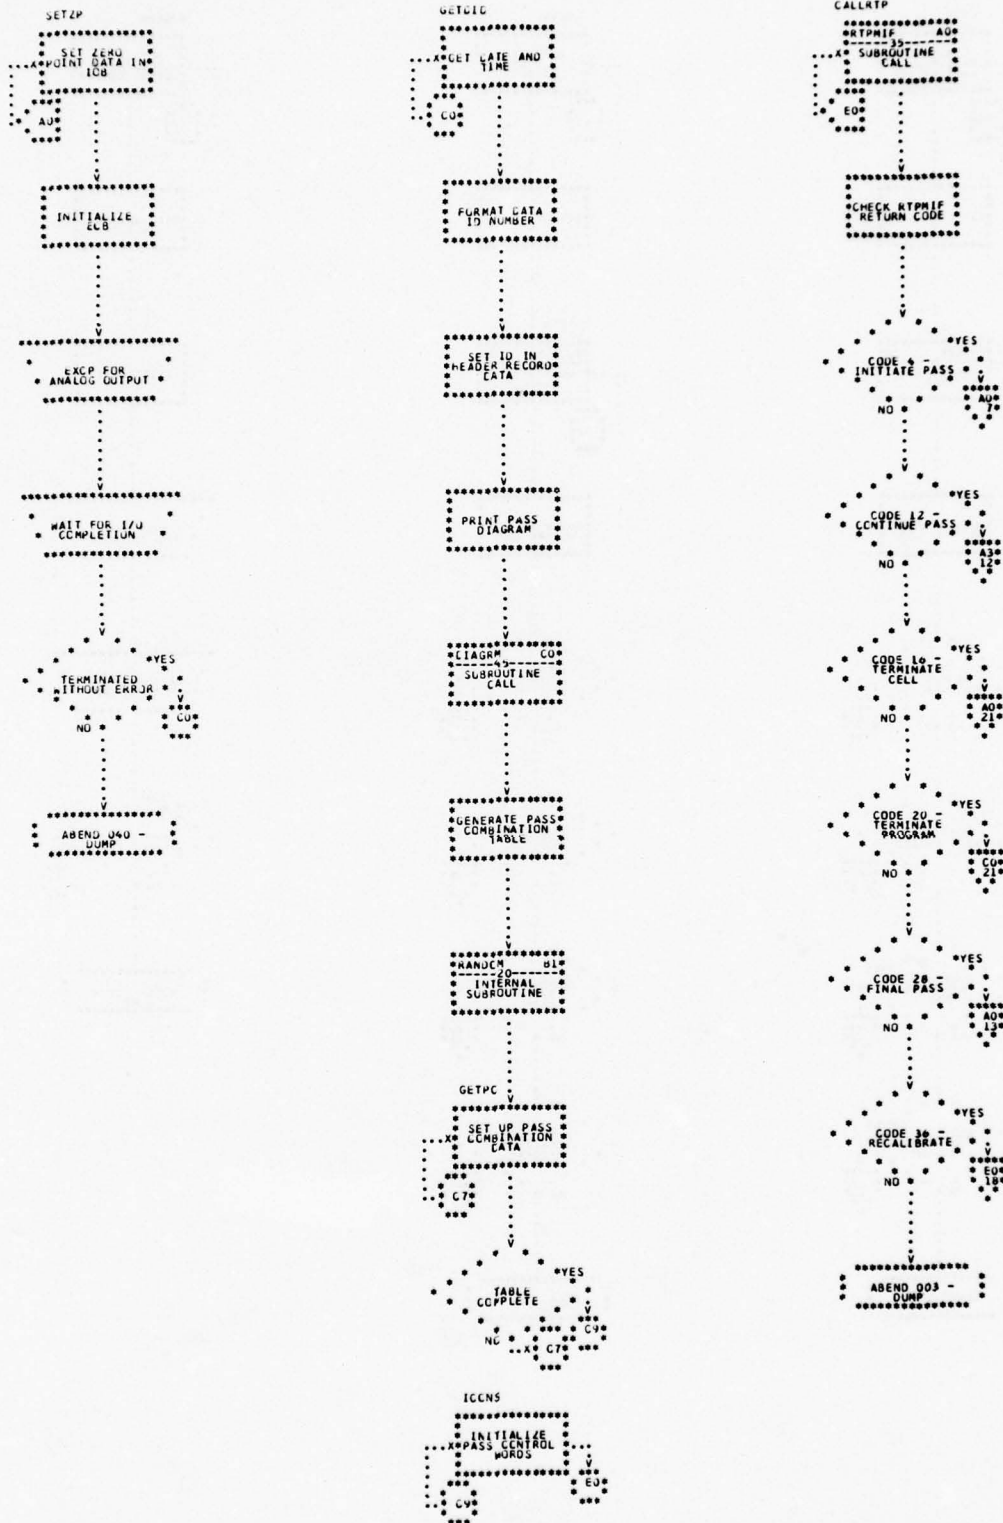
SETZP

X SET ZERO POINT DATA IN IOB

A0

INITIALIZE ECB

EXCP FOR ANALOG OUTPUT

WAIT FOR I/O COMPLETION

TERMINATED WITHOUT ERROR

YES

C0

NO

ABEND 040 - DUMP

GETDIC

X GET DATE AND TIME

C0

FORMAT DATA ID NUMBER

SET ID IN HEADER RECORD DATA

PRINT PASS DIAGRAM

DIAGRM C0
45
SUBROUTINE CALL

GENERATE PASS COMBINATION TABLE

RANDCM B1
20
INTERNAL SUBROUTINE

GETPC

X SET UP PASS COMBINATION DATA

C7

TABLE COMPLETE

YES

C9

NO

X C7

ICCNS

X INITIALIZE PASS CONTROL WORDS

E0

C9

CALLRTP

RTPMIF A0
35
X SUBROUTINE CALL

E0

CHECK RTPMIF RETURN CODE

CODE 4 - INITIATE PASS

YES

A0
7

NO

CODE 12 - CONTINUE PASS

YES

A3
12

NO

CODE 16 - TERMINATE CELL

YES

A0
21

NO

CODE 20 - TERMINATE PROGRAM

YES

C0
21

NO

CODE 28 - FINAL PASS

YES

A0
13

NO

CODE 36 - RECALIBRATE

YES

E0
18

NO

ABEND 003 - DUMP